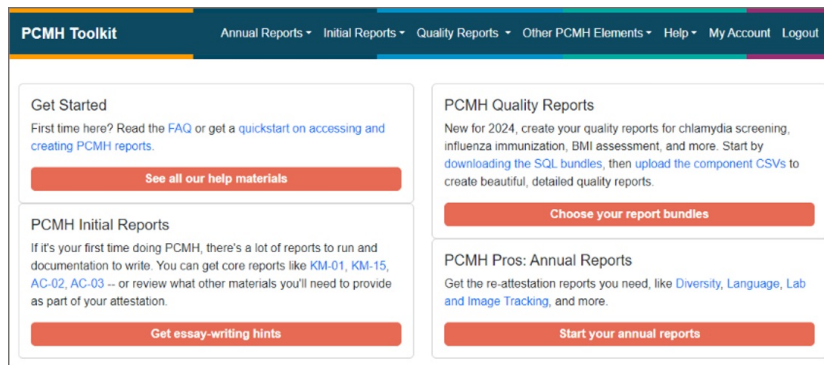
PCMH Toolkit

Annual Reports ▾ Initial Reports ▾ Quality Reports ▾ Other PCMH Elements ▾ Help ▾ My Account Logout

Get Started

First time here? Read the FAQ or get a quickstart on accessing and creating PCMH reports.

See all our help materials

PCMH Initial Reports

If it's your first time doing PCMH, there's a lot of reports to run and documentation to write. You can get core reports like KM-01, KM-15, AC-02, AC-03 -- or review what other materials you'll need to provide as part of your attestation.

Get essay-writing hints

PCMH Quality Reports

New for 2024, create your quality reports for chlamydia screening, influenza immunization, BMI assessment, and more. Start by downloading the SQL bundles, then upload the component CSVs to create beautiful, detailed quality reports.

Choose your report bundles

PCMH Pros: Annual Reports

Get the re-attestation reports you need, like Diversity, Language, Lab and Image Tracking, and more.

Start your annual reports